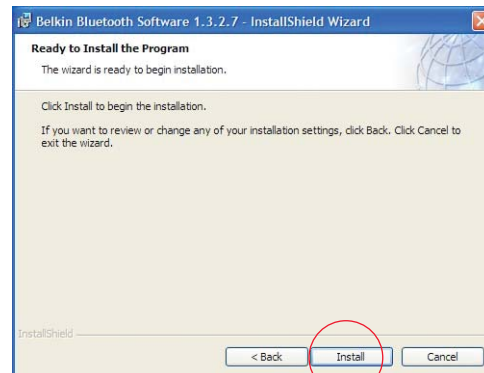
Belkin Bluetooth Software 1.3.2.7 - InstallShield Wizard

Ready to Install the Program

The wizard is ready to begin installation.

Click Install to begin the installation.

If you want to review or change any of your installation settings, click Back. Click Cancel to exit the wizard.

InstallShield

< Back

Install

Cancel